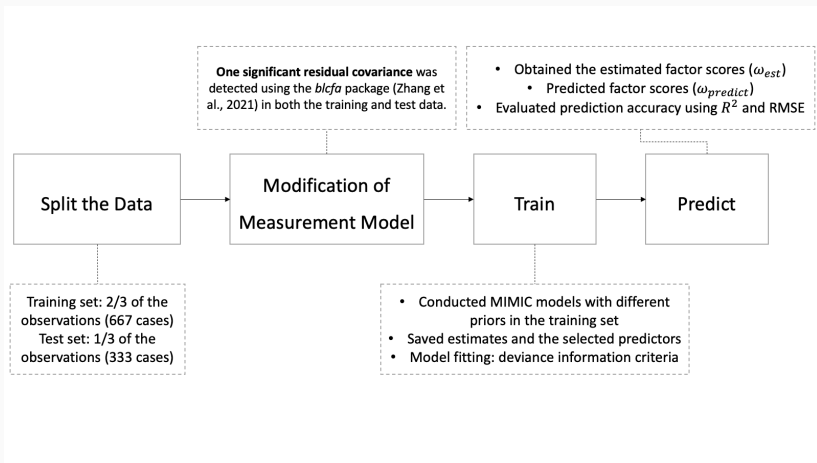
One significant residual covariance was detected using the blcfa package (Zhang et al., 2021) in both the training and test data.

• Obtained the estimated factor scores ($\omega_{est}$)
• Predicted factor scores ($\omega_{predict}$)
• Evaluated prediction accuracy using $R^2$ and RMSE

Split the Data

Modification of Measurement Model

Train

Predict

Training set: 2/3 of the observations (667 cases)
Test set: 1/3 of the observations (333 cases)

• Conducted MIMIC models with different priors in the training set
• Saved estimates and the selected predictors
• Model fitting: deviance information criteria